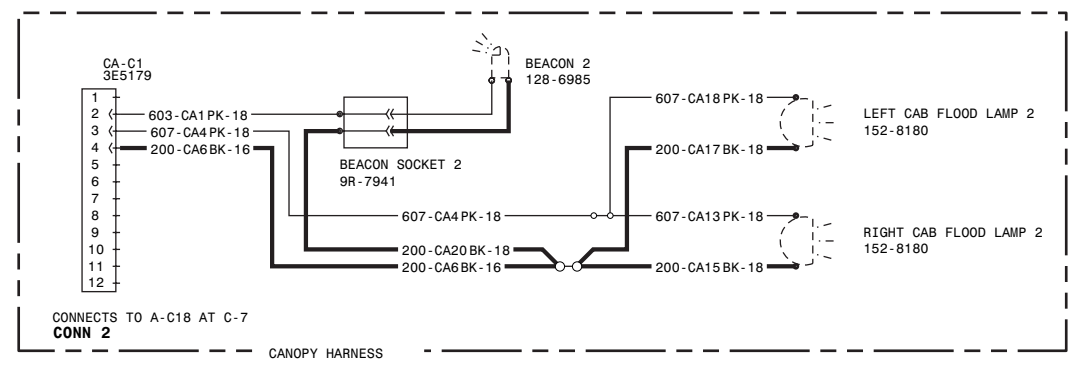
CA-C1
3E5179

1
2
3
4
5
6
7
8
9
10
11
12

603-CA1 PK-18
607-CA4 PK-18
200-CA6 BK-16

BEACON 2
128-6985

BEACON SOCKET 2
9R-7941

607-CA18 PK-18
200-CA17 BK-18

LEFT CAB FLOOD LAMP 2
152-8180

607-CA4 PK-18
607-CA13 PK-18

RIGHT CAB FLOOD LAMP 2
152-8180

200-CA20 BK-18
200-CA6 BK-16
200-CA15 BK-18

CONNECTS TO A-C18 AT C-7
CONN 2

CANOPY HARNESS